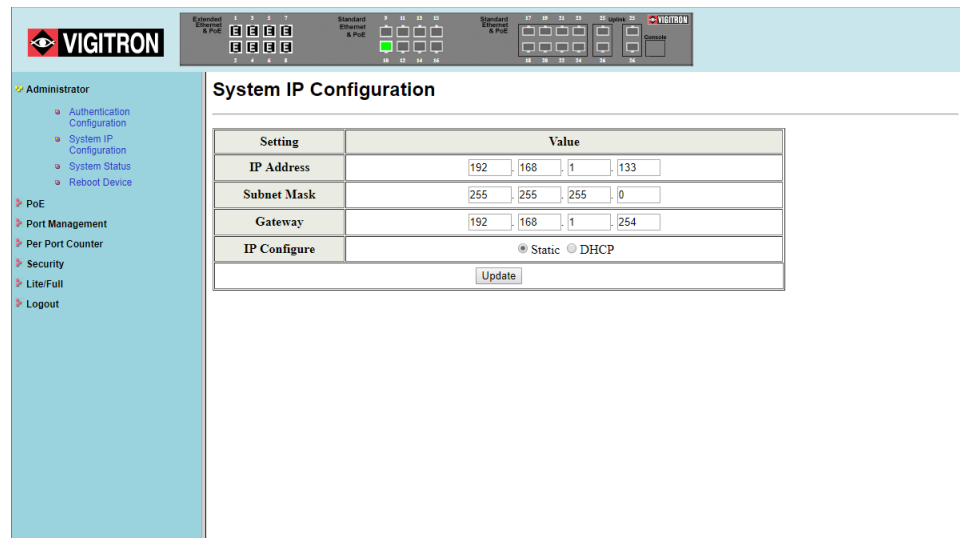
VIGITRON

Extended Ethernet & PoE 1 3 5 7 E E E E E E E E 2 4 6 8

Standard Ethernet & PoE 9 11 13 15 10 12 14 16

Standard Ethernet & PoE 17 19 21 23 18 20 22 24

25 Uplink 25 26 26 VIGITRON Console

Administrator

Authentication Configuration

System IP Configuration

System Status

Reboot Device

PoE

Port Management

Per Port Counter

Security

Lite/Full

Logout

System IP Configuration

| Setting | Value |
|---|---|
| IP Address | 192 . 168 . 1 . 133 |
| Subnet Mask | 255 . 255 . 255 . 0 |
| Gateway | 192 . 168 . 1 . 254 |
| IP Configure | Static DHCP |
| Update | |